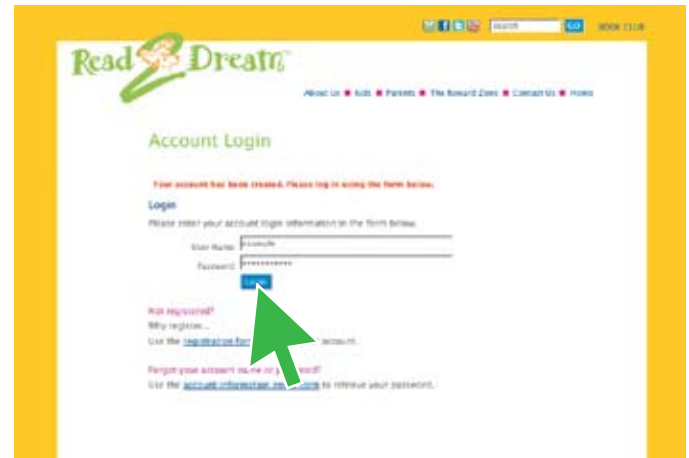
Search GO BOOK CLUB

Read 2 Dream™

About Us ■ Kids ■ Parents ■ The Reward Zone ■ Contact Us ■ Home

Account Login

Your account has been created. Please log in using the form below.

Login

Please enter your account login information in the form below.

User Name: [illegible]

Password: ••••••••••••

Login

Not registered?

Why register...

Use the registration for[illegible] account.

Forgot your account name or p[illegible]ord?

Use the account information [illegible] to retrieve your password.